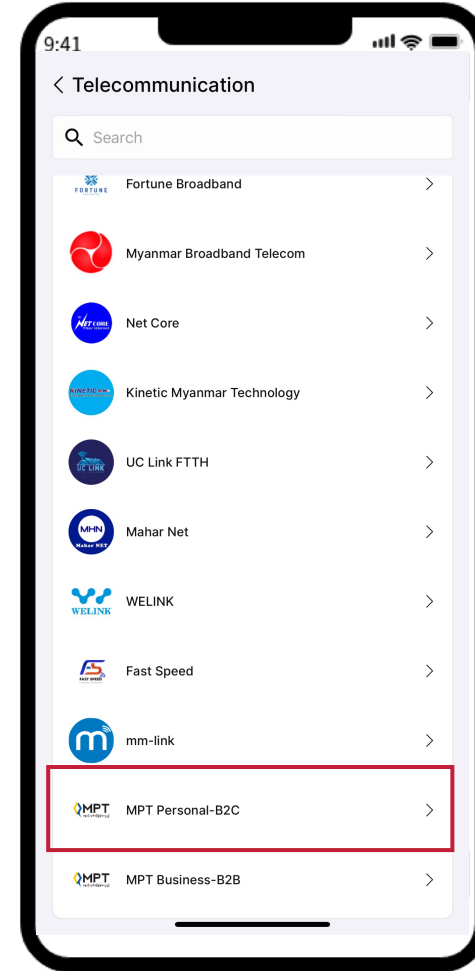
9:41

Telecommunication

Search

FORTUNE Fortune Broadband

Myanmar Broadband Telecom

NET CORE Net Core

KINETIC Kinetic Myanmar Technology

UC LINK UC Link FTTH

MHN Mahar NET Mahar Net

WELINK WELINK

FAST SPEED Fast Speed

mm-link

MPT MPT Personal-B2C

MPT MPT Business-B2B